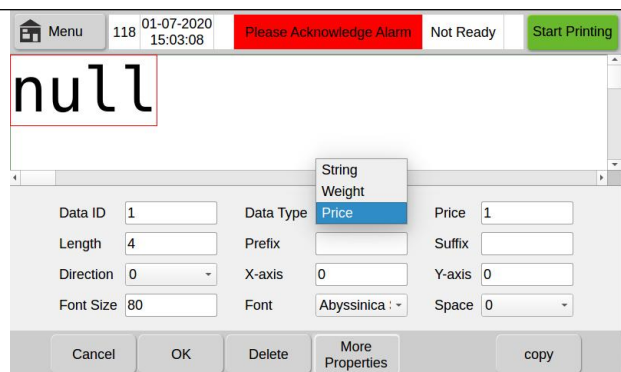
Menu 118 01-07-2020 15:03:08 Please Acknowledge Alarm Not Ready Start Printing

null

String
Weight
Price

Data ID 1
Data Type
Price 1
Length 4
Prefix
Suffix
Direction 0
X-axis 0
Y-axis 0
Font Size 80
Font Abyssinica
Space 0

Cancel OK Delete More Properties copy